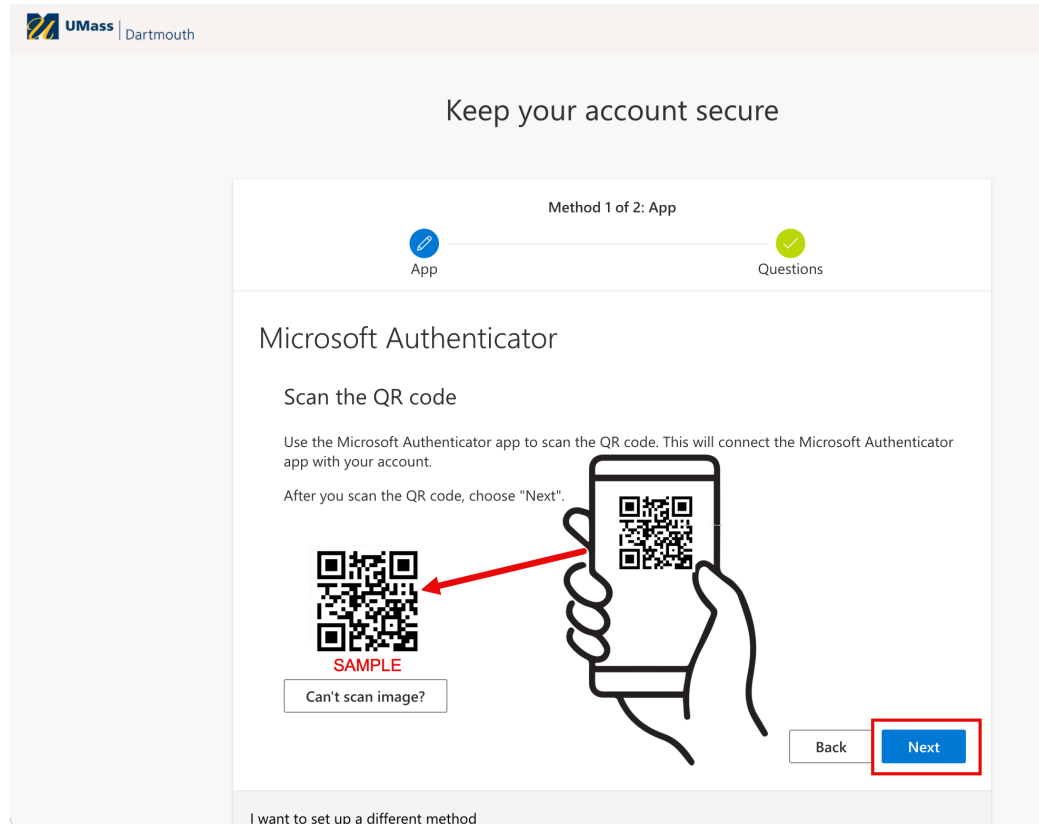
UMass | Dartmouth

Keep your account secure

Method 1 of 2: App

App

Questions

Microsoft Authenticator

Scan the QR code

Use the Microsoft Authenticator app to scan the QR code. This will connect the Microsoft Authenticator app with your account.

After you scan the QR code, choose "Next".

SAMPLE

Can't scan image?

Back

Next

I want to set up a different method